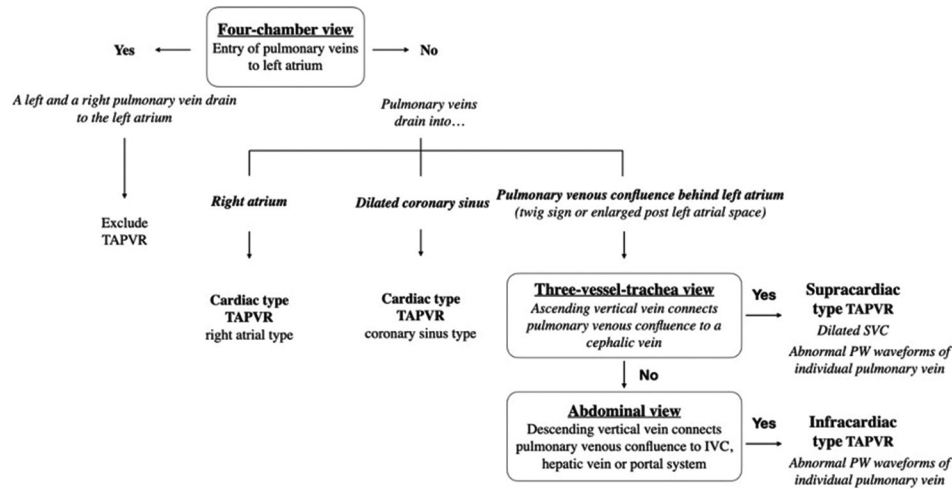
Four-chamber view
Entry of pulmonary veins to left atrium

Yes

No

A left and a right pulmonary vein drain to the left atrium

Exclude TAPVR

Pulmonary veins drain into…

Right atrium

Dilated coronary sinus

Pulmonary venous confluence behind left atrium
(twig sign or enlarged post left atrial space)

Cardiac type TAPVR
right atrial type

Cardiac type TAPVR
coronary sinus type

Three-vessel-trachea view
Ascending vertical vein connects pulmonary venous confluence to a cephalic vein

Yes

Supracardiac type TAPVR
Dilated SVC
Abnormal PW waveforms of individual pulmonary vein

No

Abdominal view
Descending vertical vein connects pulmonary venous confluence to IVC, hepatic vein or portal system

Yes

Infracardiac type TAPVR
Abnormal PW waveforms of individual pulmonary vein